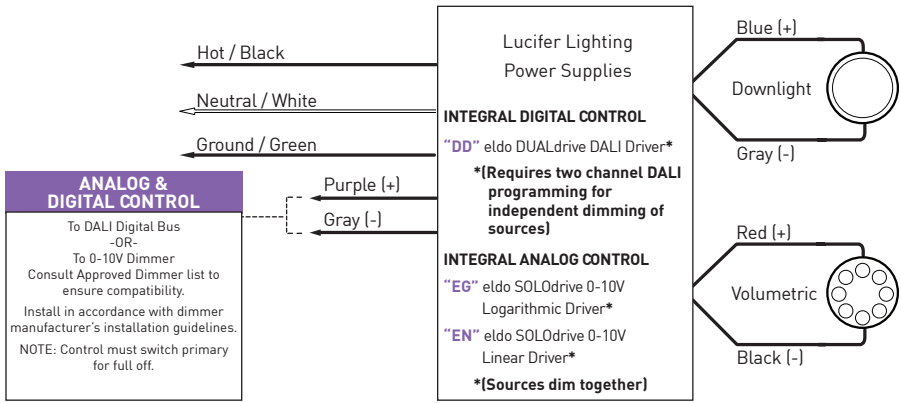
Hot / Black

Neutral / White

Ground / Green

ANALOG & DIGITAL CONTROL

To DALI Digital Bus
-OR-
To 0-10V Dimmer
Consult Approved Dimmer list to ensure compatibility.

Install in accordance with dimmer manufacturer's installation guidelines.

NOTE: Control must switch primary for full off.

Purple (+)

Gray (-)

Lucifer Lighting Power Supplies

INTEGRAL DIGITAL CONTROL

"DD" eldo DUALdrive DALI Driver*

*(Requires two channel DALI programming for independent dimming of sources)

INTEGRAL ANALOG CONTROL

"EG" eldo SOLOdrive 0-10V Logarithmic Driver*

"EN" eldo SOLOdrive 0-10V Linear Driver*

*(Sources dim together)

Blue (+)

Downlight

Gray (-)

Red (+)

Volumetric

Black (-)